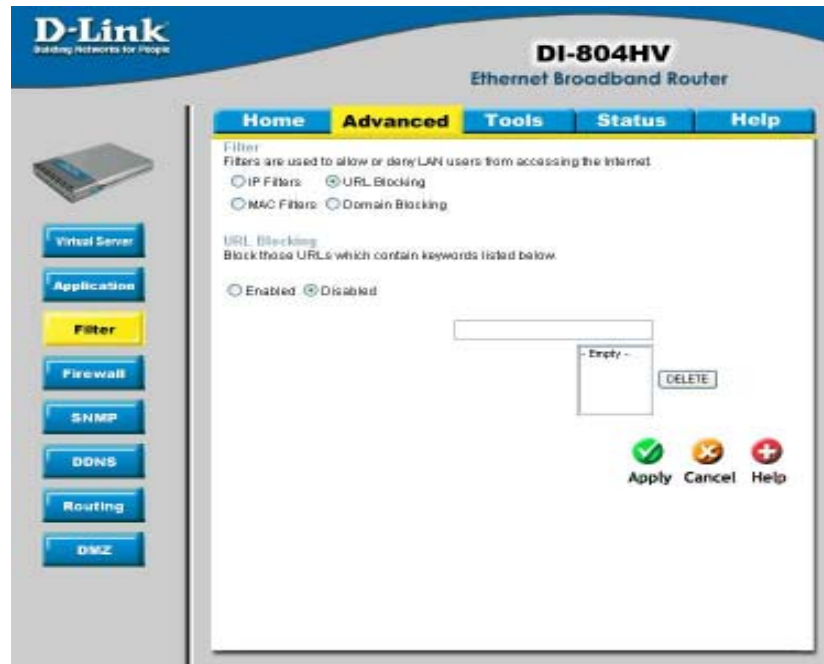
D-Link
Building Networks for People

DI-804HV
Ethernet Broadband Router

Home | Advanced | Tools | Status | Help

Virtual Server
Application
Filter
Firewall
SNMP
DDNS
Routing
DMZ

Filter
Filters are used to allow or deny LAN users from accessing the Internet.
IP Filters URL Blocking
MAC Filters Domain Blocking

URL Blocking
Block those URLs which contain keywords listed below.

Enabled Disabled

- Empty -
DELETE

Apply Cancel Help